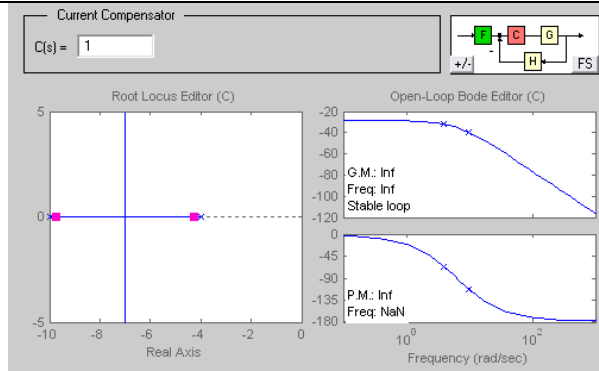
Current Compensator

C(s) = 1

F C G H
+/- FS

Root Locus Editor (C)

5
0
-5
-10 -8 -6 -4 -2 0
Real Axis

Open-Loop Bode Editor (C)

-20
-40
-60
-80
-100
-120
G.M.: Inf
Freq: Inf
Stable loop

0
-45
-90
-135
-180
P.M.: Inf
Freq: NaN
$10^0$ $10^2$
Frequency (rad/sec)